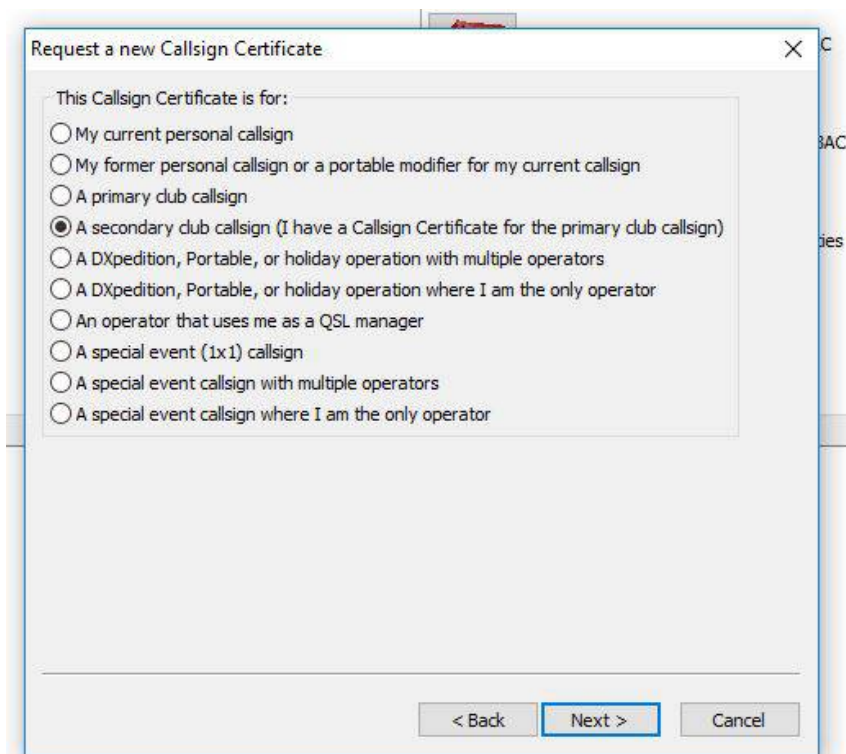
Request a new Callsign Certificate

×

This Callsign Certificate is for:

My current personal callsign

My former personal callsign or a portable modifier for my current callsign

A primary club callsign

A secondary club callsign (I have a Callsign Certificate for the primary club callsign)

A DXpedition, Portable, or holiday operation with multiple operators

A DXpedition, Portable, or holiday operation where I am the only operator

An operator that uses me as a QSL manager

A special event (1x1) callsign

A special event callsign with multiple operators

A special event callsign where I am the only operator

< Back

Next >

Cancel

C

3AC

ties